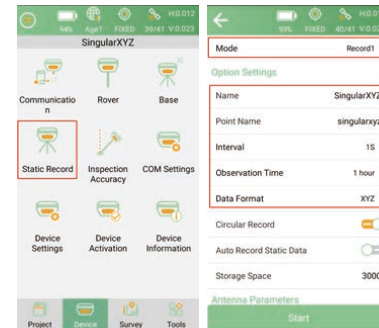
94% Age1 FIXED 39/41 H:0.012 V:0.023

SingularXYZ

Communication

Rover

Base

Static Record

Inspection Accuracy

COM Settings

Device Settings

Device Activation

Device Information

Project

Device

Survey

Tools

93% FIXED 40/41 H:0.01 V:0.02

Mode Record1

Option Settings

Name SingularXYZ

Point Name singularxyz

Interval 1S

Observation Time 1 hour

Data Format XYZ

Circular Record

Auto Record Static Data

Storage Space 3000

Antenna Parameters

Start